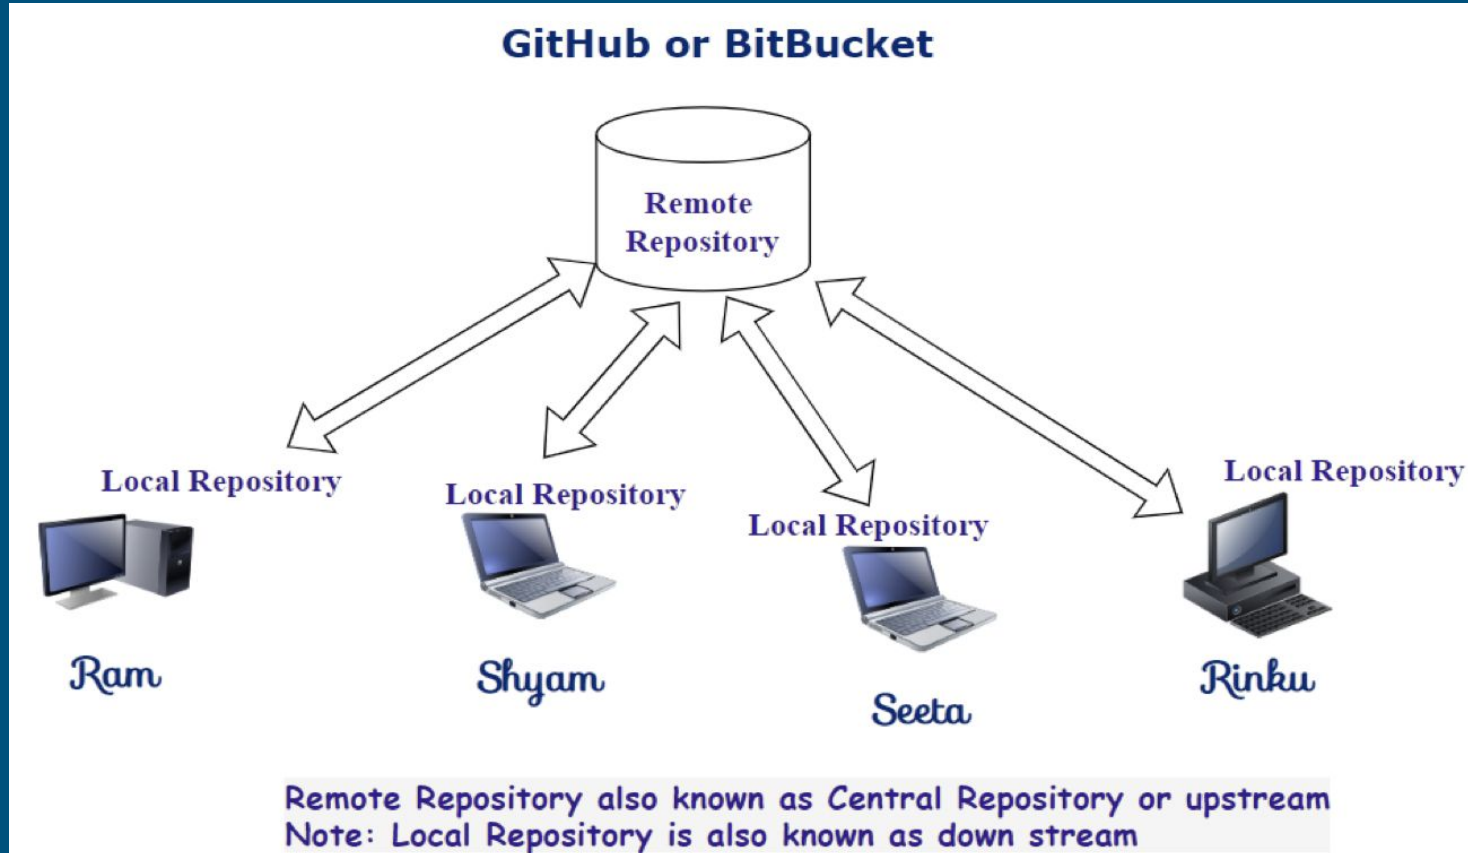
GitHub or BitBucket

Remote Repository

Local Repository

Local Repository

Local Repository

Local Repository

Ram

Shyam

Seeta

Rinku

Remote Repository also known as Central Repository or upstream
Note: Local Repository is also known as down stream